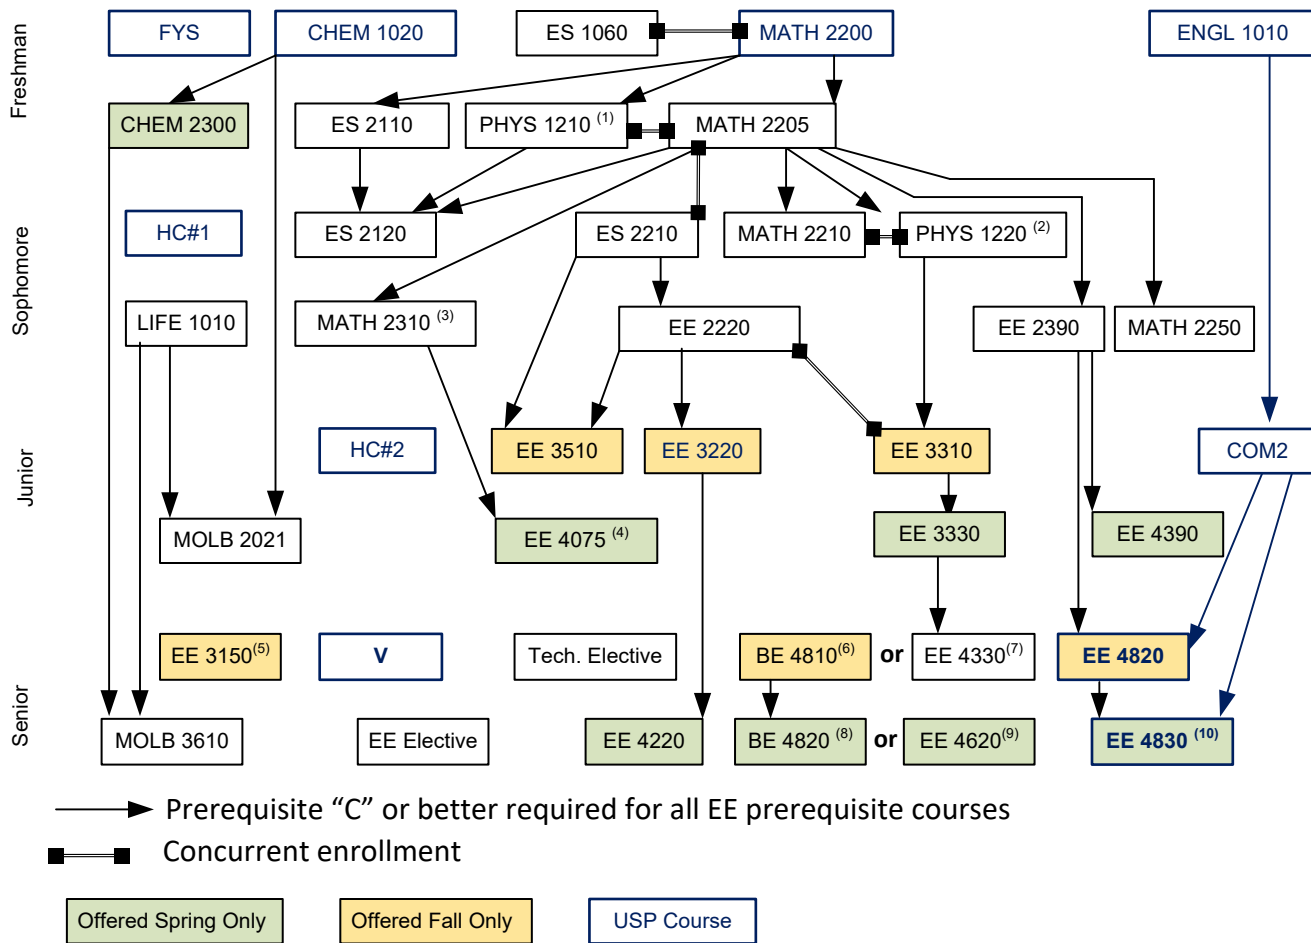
Freshman

FYS

CHEM 1020

ES 1060

MATH 2200

ENGL 1010

CHEM 2300

ES 2110

PHYS 1210 $^{(1)}$

MATH 2205

Sophomore

HC#1

ES 2120

ES 2210

MATH 2210

PHYS 1220 $^{(2)}$

LIFE 1010

MATH 2310 $^{(3)}$

EE 2220

EE 2390

MATH 2250

Junior

HC#2

EE 3510

EE 3220

EE 3310

COM2

MOLB 2021

EE 4075 $^{(4)}$

EE 3330

EE 4390

Senior

EE 3150$^{(5)}$

V

Tech. Elective

BE 4810$^{(6)}$

or

EE 4330$^{(7)}$

EE 4820

MOLB 3610

EE Elective

EE 4220

BE 4820 $^{(8)}$

or

EE 4620$^{(9)}$

EE 4830 $^{(10)}$

Prerequisite “C” or better required for all EE prerequisite courses

Concurrent enrollment

Offered Spring Only

Offered Fall Only

USP Course